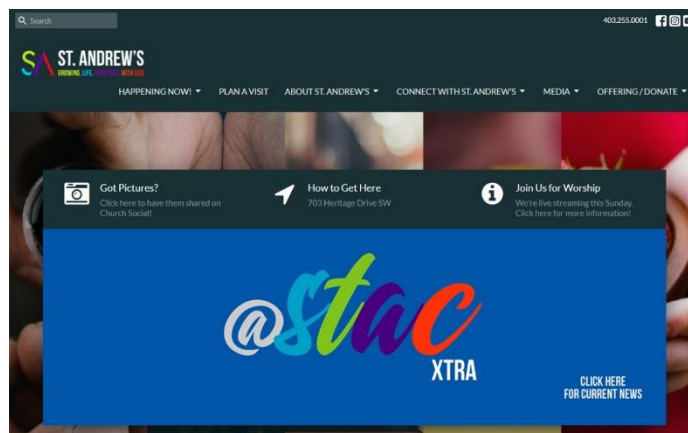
Search

403.255.0001

SA ST. ANDREW'S
GROWING. LIFE. TOGETHER. WITH GOD

HAPPENING NOW! ▾ PLAN A VISIT ABOUT ST. ANDREW'S ▾ CONNECT WITH ST. ANDREW'S ▾ MEDIA ▾ OFFERING / DONATE ▾

Got Pictures?
Click here to have them shared on Church Social!

How to Get Here
703 Heritage Drive SW

Join Us for Worship
We're live streaming this Sunday. Click here for more information!

@stac
XTRA

CLICK HERE
FOR CURRENT NEWS